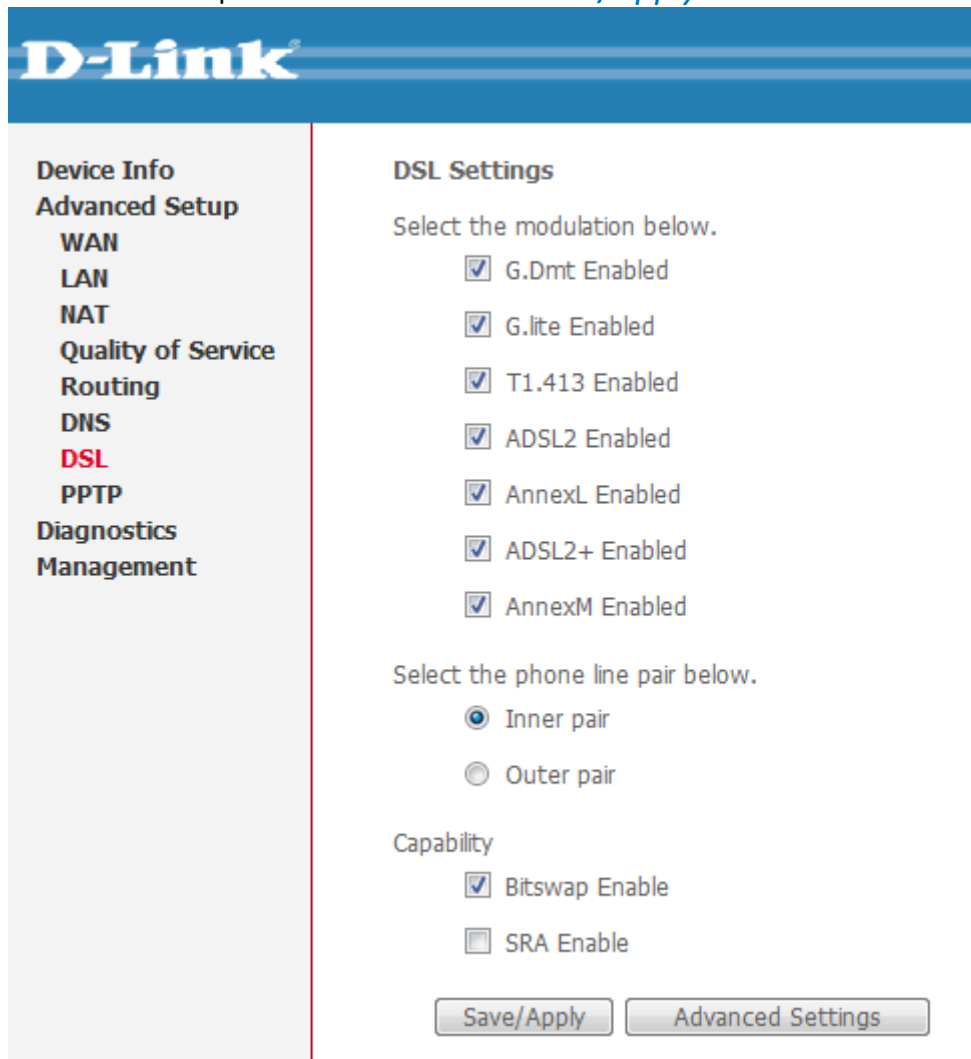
D-Link

Device Info
Advanced Setup
WAN
LAN
NAT
Quality of Service
Routing
DNS
DSL
PPTP
Diagnostics
Management

DSL Settings

Select the modulation below.

G.Dmt Enabled

G.lite Enabled

T1.413 Enabled

ADSL2 Enabled

AnnexL Enabled

ADSL2+ Enabled

AnnexM Enabled

Select the phone line pair below.

Inner pair

Outer pair

Capability

Bitswap Enable

SRA Enable

Save/Apply | Advanced Settings